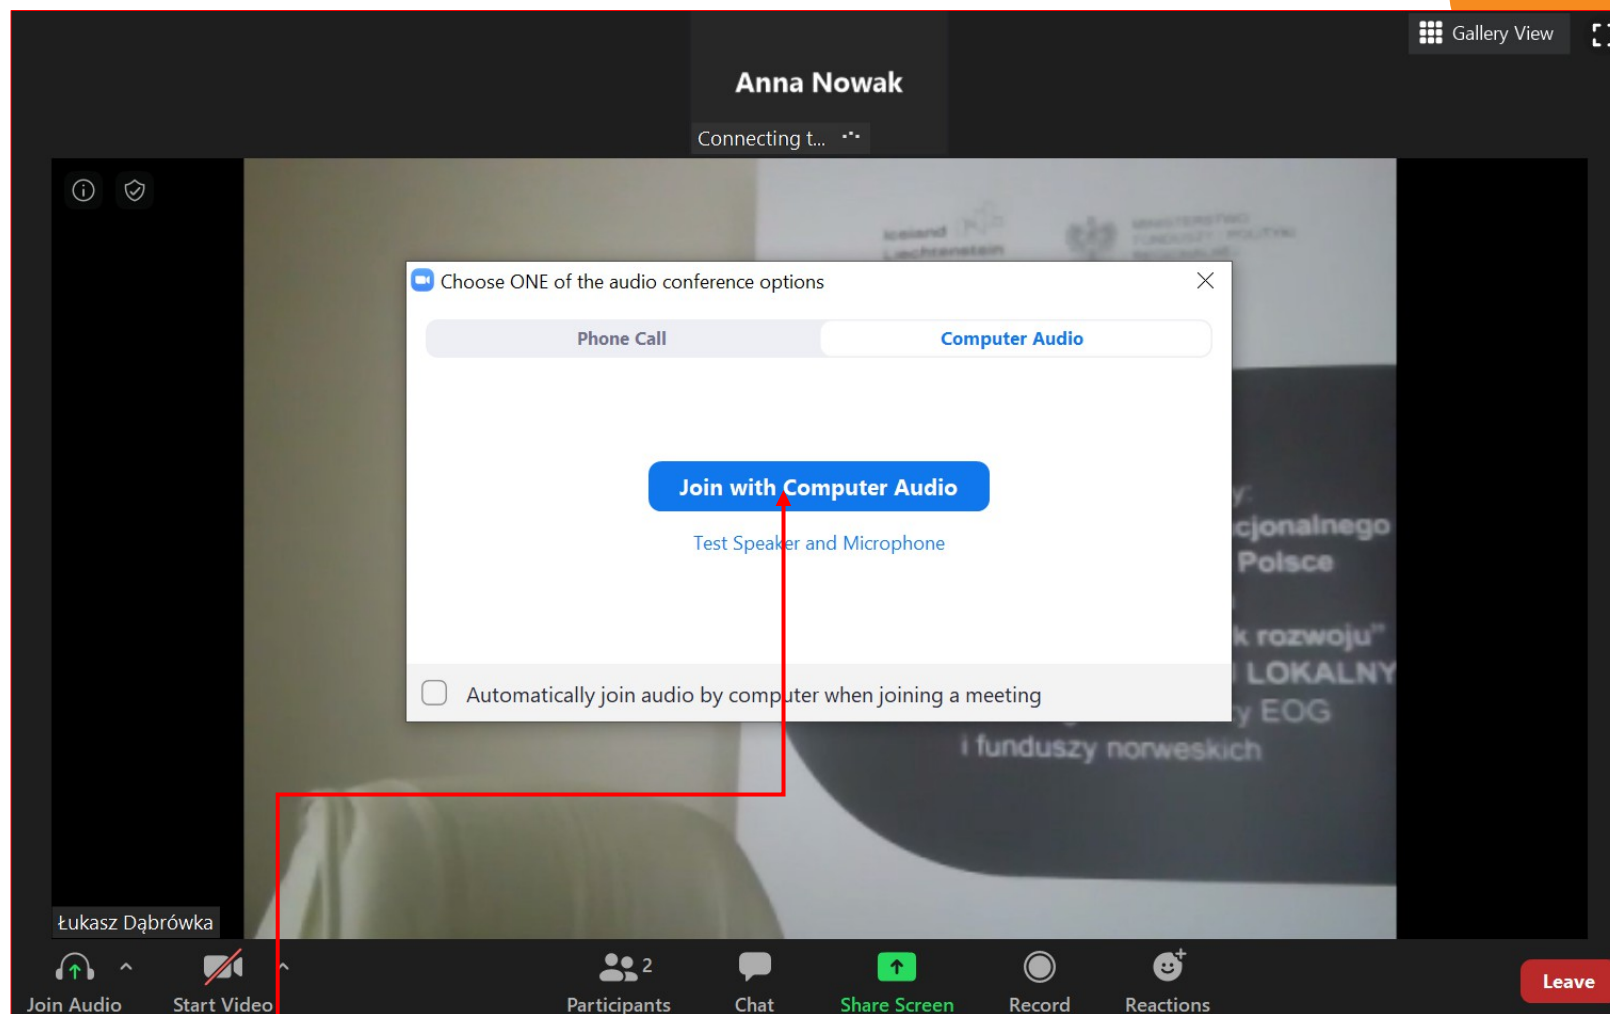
Gallery View

Anna Nowak

Connecting t...

Iceland Liechtenstein

Choose ONE of the audio conference options

Phone Call

Computer Audio

Join with Computer Audio

Test Speaker and Microphone

Automatically join audio by computer when joining a meeting

y:
cjonalnego
Polsce
k rozwoju"
LOKALNY
y EOG
i funduszy norweskich

Łukasz Dąbrówka

Join Audio

Start Video

2

Participants

Chat

Share Screen

Record

Reactions

Leave